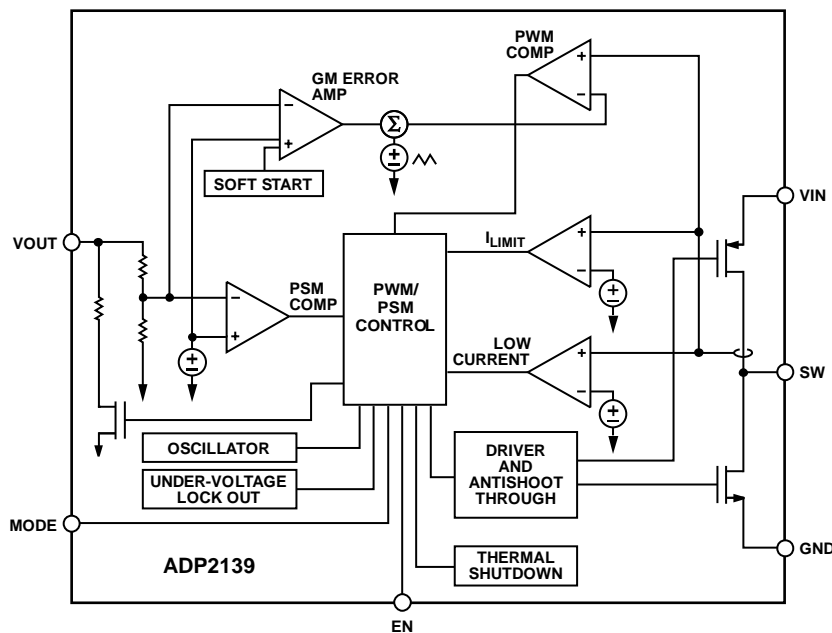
PWM COMP

GM ERROR AMP

$\Sigma$

SOFT START

VIN

VOUT

$I_{LIMIT}$

PSM COMP

PWM/ PSM CONTROL

LOW CURRENT

SW

OSCILLATOR

DRIVER AND ANTISHOOT THROUGH

UNDER-VOLTAGE LOCK OUT

MODE

THERMAL SHUTDOWN

ADP2139

GND

EN